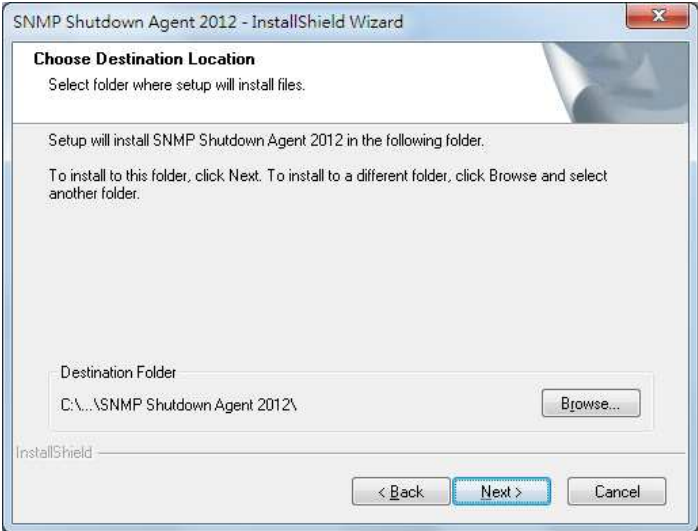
SNMP Shutdown Agent 2012 - InstallShield Wizard

Choose Destination Location

Select folder where setup will install files.

Setup will install SNMP Shutdown Agent 2012 in the following folder.

To install to this folder, click Next. To install to a different folder, click Browse and select another folder.

Destination Folder

C:\...\SNMP Shutdown Agent 2012\

Browse...

InstallShield

< Back

Next >

Cancel